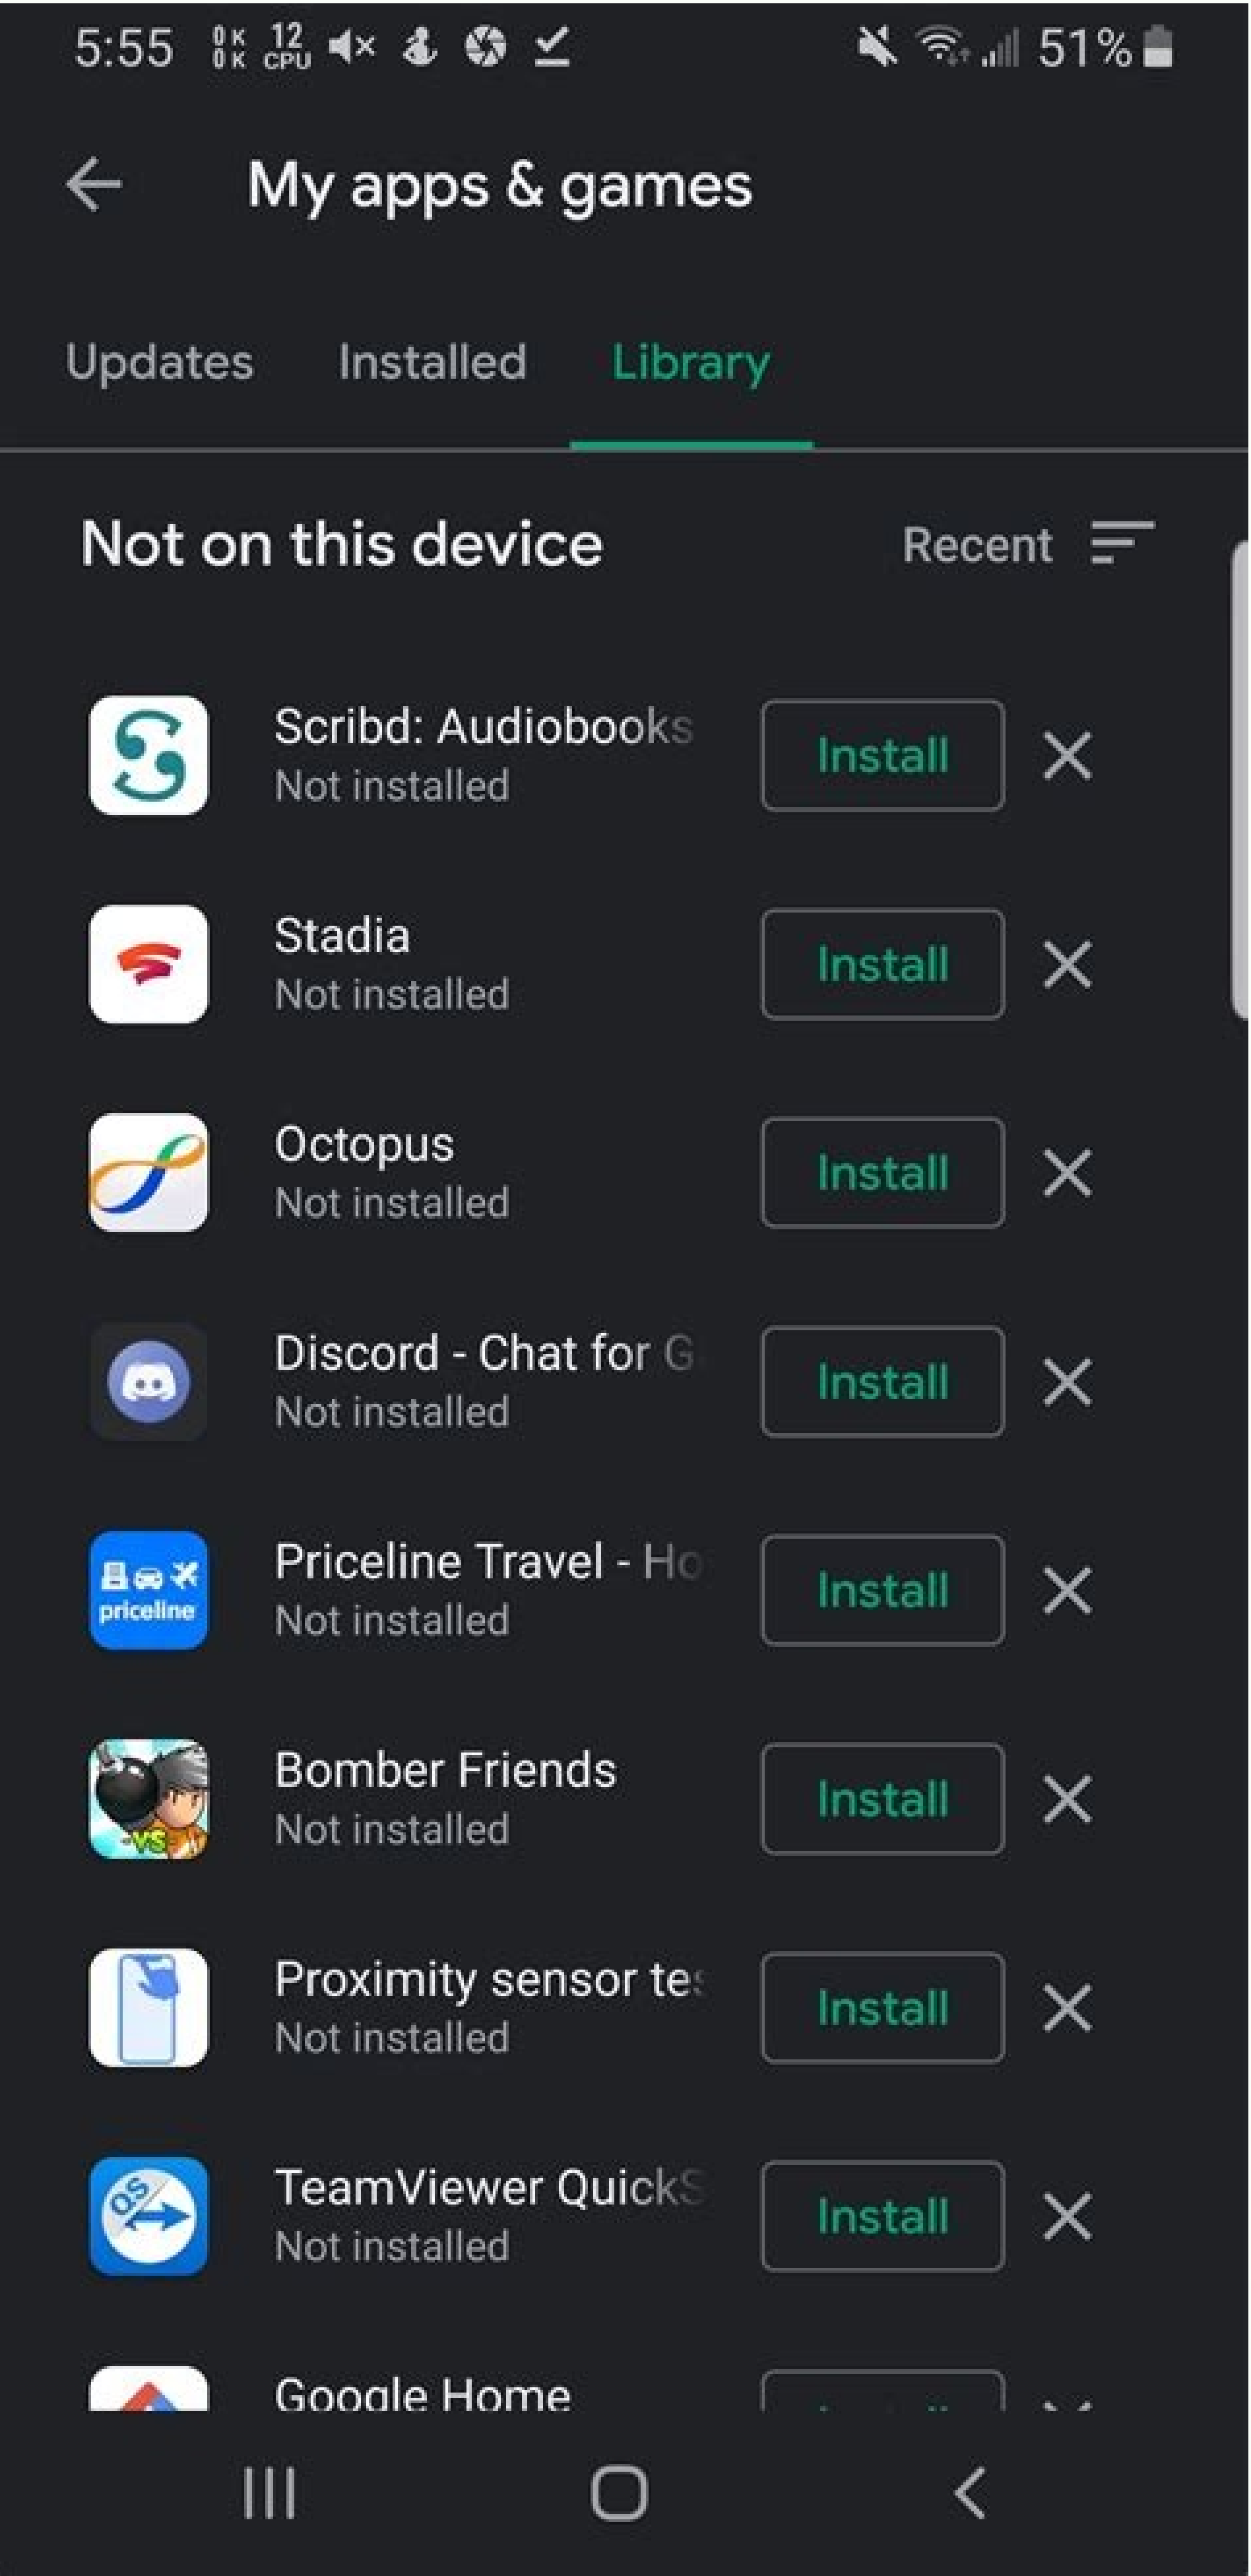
5:55 0K 0K 12 CPU

51%

My apps & games

Updates Installed Library

Not on this device Recent

Scribd: Audiobooks
Not installed
Install

Stadia
Not installed
Install

Octopus
Not installed
Install

Discord - Chat for G
Not installed
Install

Priceline Travel - Ho
Not installed
Install

Bomber Friends
Not installed
Install

Proximity sensor tes
Not installed
Install

TeamViewer QuickS
Not installed
Install

Google Home
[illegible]